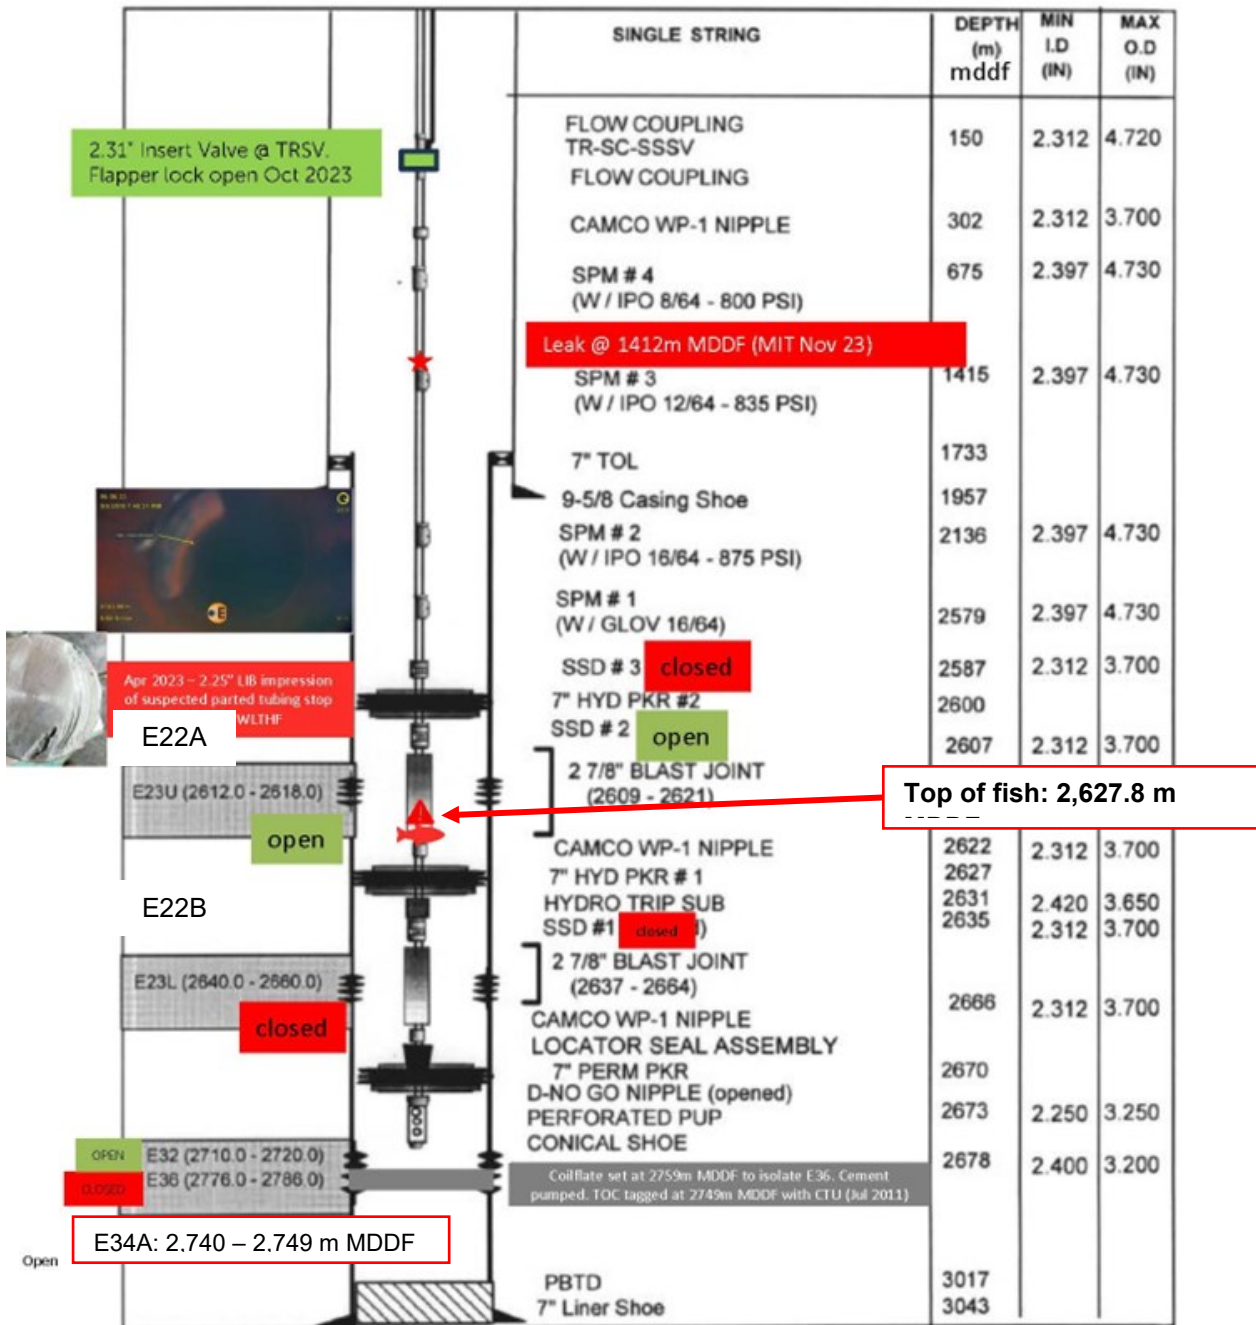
| SINGLE STRING | DEPTH (m) mddf | MIN I.D (IN) | MAX O.D (IN) |
|---|---|---|---|
| FLOW COUPLING TR-SC-SSSV FLOW COUPLING | 150 | 2.312 | 4.720 |
| CAMCO WP-1 NIPPLE | 302 | 2.312 | 3.700 |
| SPM # 4 (W / IPO 8/64 - 800 PSI) | 675 | 2.397 | 4.730 |
| SPM # 3 (W / IPO 12/64 - 835 PSI) | 1415 | 2.397 | 4.730 |
| 7" TOL | 1733 | | |
| 9-5/8 Casing Shoe | 1957 | | |
| SPM # 2 (W / IPO 16/64 - 875 PSI) | 2136 | 2.397 | 4.730 |
| SPM # 1 (W / GLOV 16/64) | 2579 | 2.397 | 4.730 |
| SSD # 3 closed | 2587 | 2.312 | 3.700 |
| 7" HYD PKR #2 | 2600 | | |
| SSD # 2 open | 2607 | 2.312 | 3.700 |
| 2 7/8" BLAST JOINT (2609 - 2621) | | | |
| CAMCO WP-1 NIPPLE | 2622 | 2.312 | 3.700 |
| 7" HYD PKR # 1 | 2627 | | |
| HYDRO TRIP SUB | 2631 | 2.420 | 3.650 |
| SSD #1 closed) | 2635 | 2.312 | 3.700 |
| 2 7/8" BLAST JOINT (2637 - 2664) | | | |
| CAMCO WP-1 NIPPLE | 2666 | 2.312 | 3.700 |
| LOCATOR SEAL ASSEMBLY 7" PERM PKR | 2670 | | |
| D-NO GO NIPPLE (opened) PERFORATED PUP | 2673 | 2.250 | 3.250 |
| CONICAL SHOE | 2678 | 2.400 | 3.200 |
| PBTD | 3017 | | |
| 7" Liner Shoe | 3043 | | |

2.31" Insert Valve @ TRSV. Flapper lock open Oct 2023

Leak @ 1412m MDDF (MIT Nov 23)

Apr 2023 – 2.25" LIB impression of suspected parted tubing stop WLTHF

E22A

E23U (2612.0 - 2618.0)

open

Top of fish: 2,627.8 m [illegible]

E22B

E23L (2640.0 - 2660.0)

closed

OPEN E32 (2710.0 - 2720.0)

CLOSED E36 (2776.0 - 2786.0)

Coilflate set at 2759m MDDF to isolate E36. Cement pumped. TOC tagged at 2749m MDDF with CTU (Jul 2011)

E34A: 2,740 – 2,749 m MDDF

Open